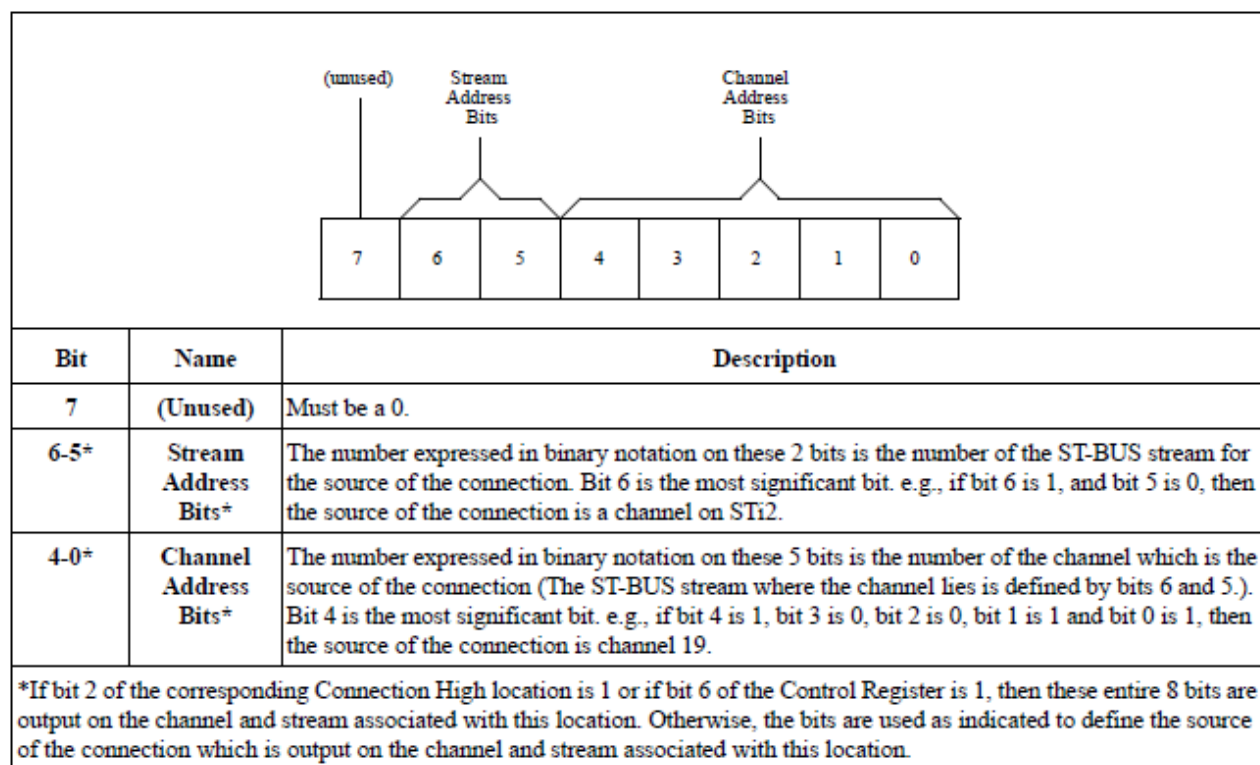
(unused)

Stream Address Bits

Channel Address Bits

7 6 5 4 3 2 1 0

| Bit | Name | Description |
|---|---|---|
| 7 | (Unused) | Must be a 0. |
| 6-5* | Stream Address Bits* | The number expressed in binary notation on these 2 bits is the number of the ST-BUS stream for the source of the connection. Bit 6 is the most significant bit. e.g., if bit 6 is 1, and bit 5 is 0, then the source of the connection is a channel on STi2. |
| 4-0* | Channel Address Bits* | The number expressed in binary notation on these 5 bits is the number of the channel which is the source of the connection (The ST-BUS stream where the channel lies is defined by bits 6 and 5.). Bit 4 is the most significant bit. e.g., if bit 4 is 1, bit 3 is 0, bit 2 is 0, bit 1 is 1 and bit 0 is 1, then the source of the connection is channel 19. |

*If bit 2 of the corresponding Connection High location is 1 or if bit 6 of the Control Register is 1, then these entire 8 bits are output on the channel and stream associated with this location. Otherwise, the bits are used as indicated to define the source of the connection which is output on the channel and stream associated with this location.